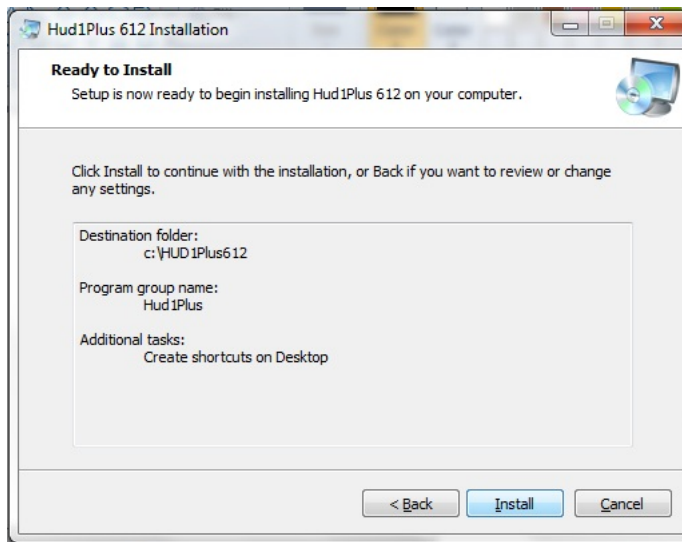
Hud1Plus 612 Installation

Ready to Install

Setup is now ready to begin installing Hud1Plus 612 on your computer.

Click Install to continue with the installation, or Back if you want to review or change any settings.

Destination folder:
c:\HUD1Plus612

Program group name:
Hud1Plus

Additional tasks:
Create shortcuts on Desktop

< Back
Install
Cancel